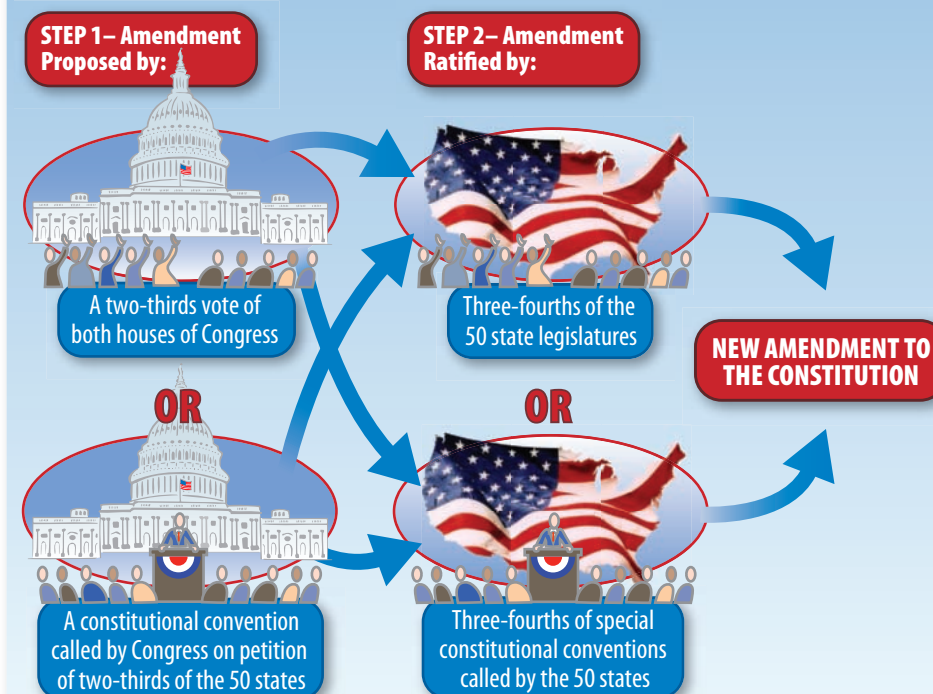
STEP 1– Amendment Proposed by:

STEP 2– Amendment Ratified by:

A two-thirds vote of both houses of Congress

Three-fourths of the 50 state legislatures

NEW AMENDMENT TO THE CONSTITUTION

OR

OR

A constitutional convention called by Congress on petition of two-thirds of the 50 states

Three-fourths of special constitutional conventions called by the 50 states